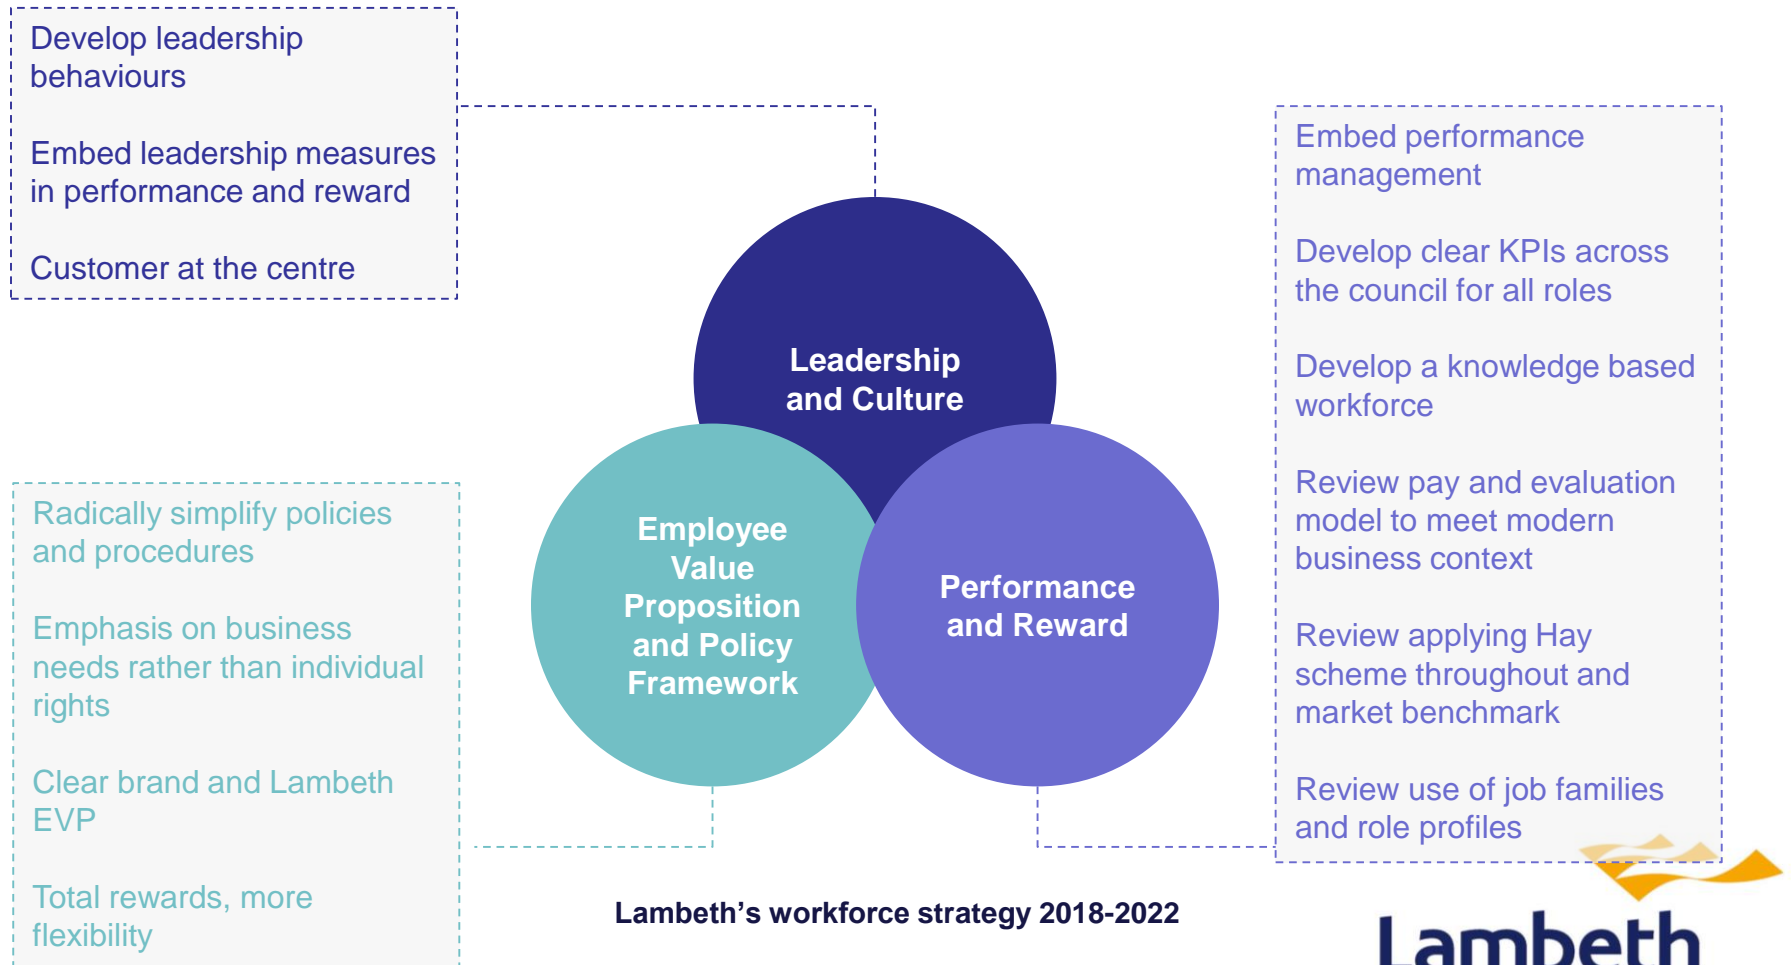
Develop leadership behaviours

Embed leadership measures in performance and reward

Customer at the centre

Leadership and Culture

Employee Value Proposition and Policy Framework

Performance and Reward

Embed performance management

Develop clear KPIs across the council for all roles

Develop a knowledge based workforce

Review pay and evaluation model to meet modern business context

Review applying Hay scheme throughout and market benchmark

Review use of job families and role profiles

Radically simplify policies and procedures

Emphasis on business needs rather than individual rights

Clear brand and Lambeth EVP

Total rewards, more flexibility

Lambeth's workforce strategy 2018-2022

Lambeth